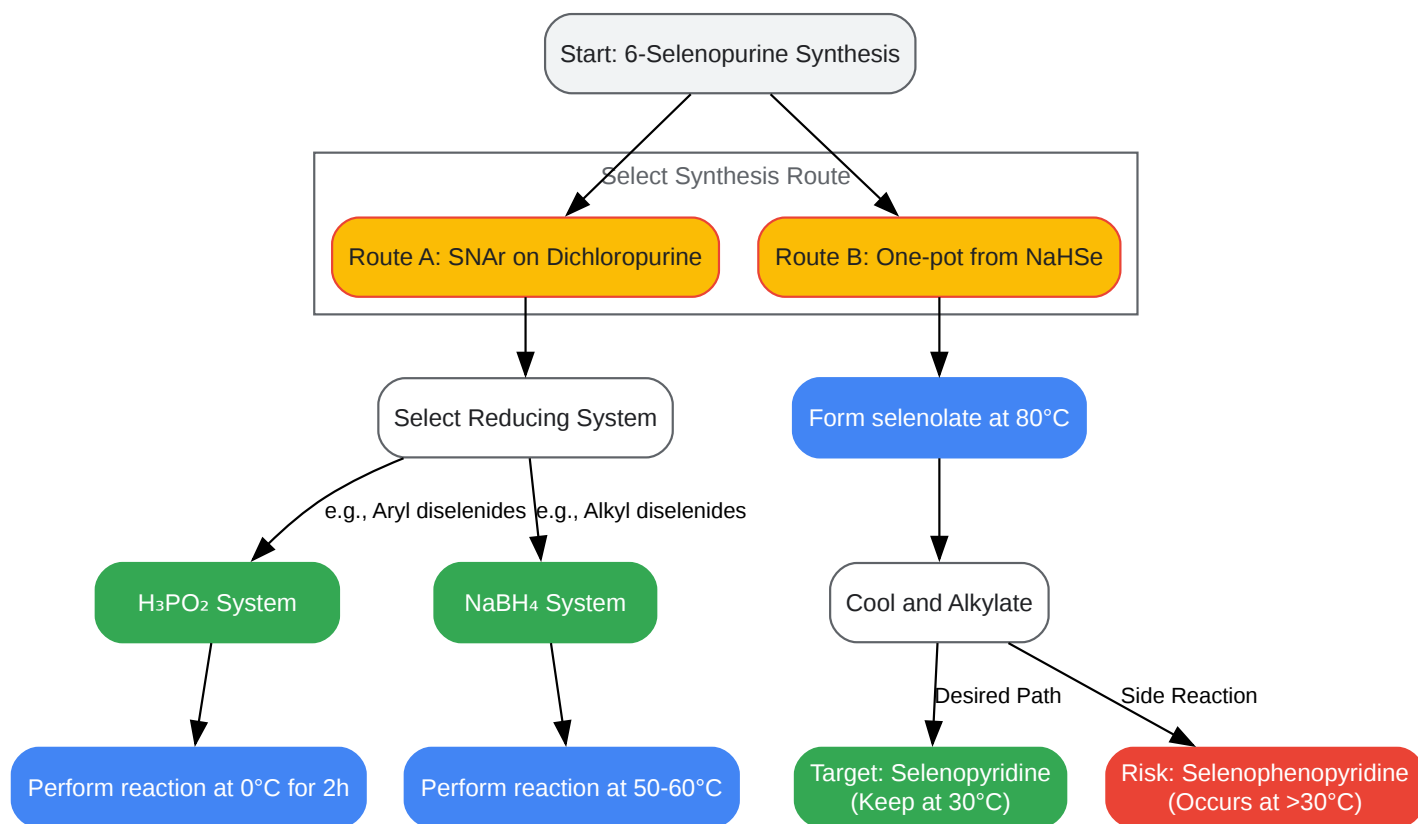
Start: 6-Selenopurine Synthesis

Select Synthesis Route

Route A: SNAr on Dichloropurine

Route B: One-pot from NaHSe

Select Reducing System

Form selenolate at 80°C

e.g., Aryl diselenides

e.g., Alkyl diselenides

$H_3PO_2$ System

$NaBH_4$ System

Cool and Alkylate

Desired Path

Side Reaction

Perform reaction at 0°C for 2h

Perform reaction at 50-60°C

Target: Selenopyridine (Keep at 30°C)

Risk: Selenophenopyridine (Occurs at >30°C)